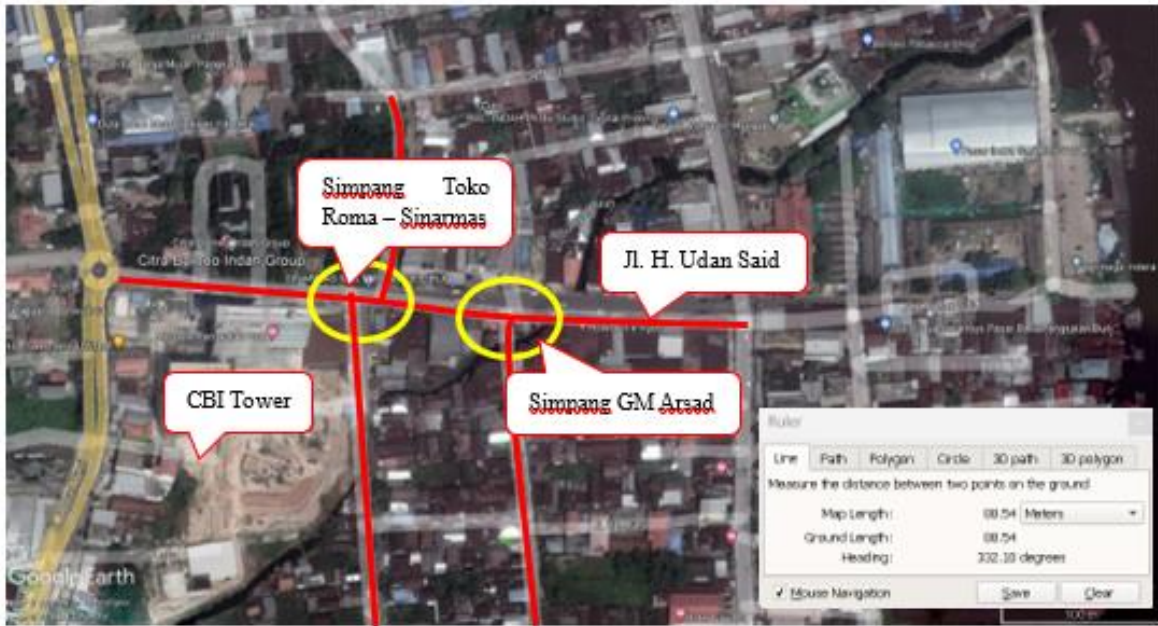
Simpang Toko Roma – Sinarmas

Citra Bu Too Indan Group

Jl. H. Udan Said

CBI Tower

Simpang GM Arsad

Google Earth

Ruler

Line | Path | Polygon | Circle | 3D path | 3D polygon

Measure the distance between two points on the ground

Map Length: 88.54 Meters

Ground Length: 88.54

Heading: 332.18 degrees

✓ Mouse Navigation

Save

Clear

100 m